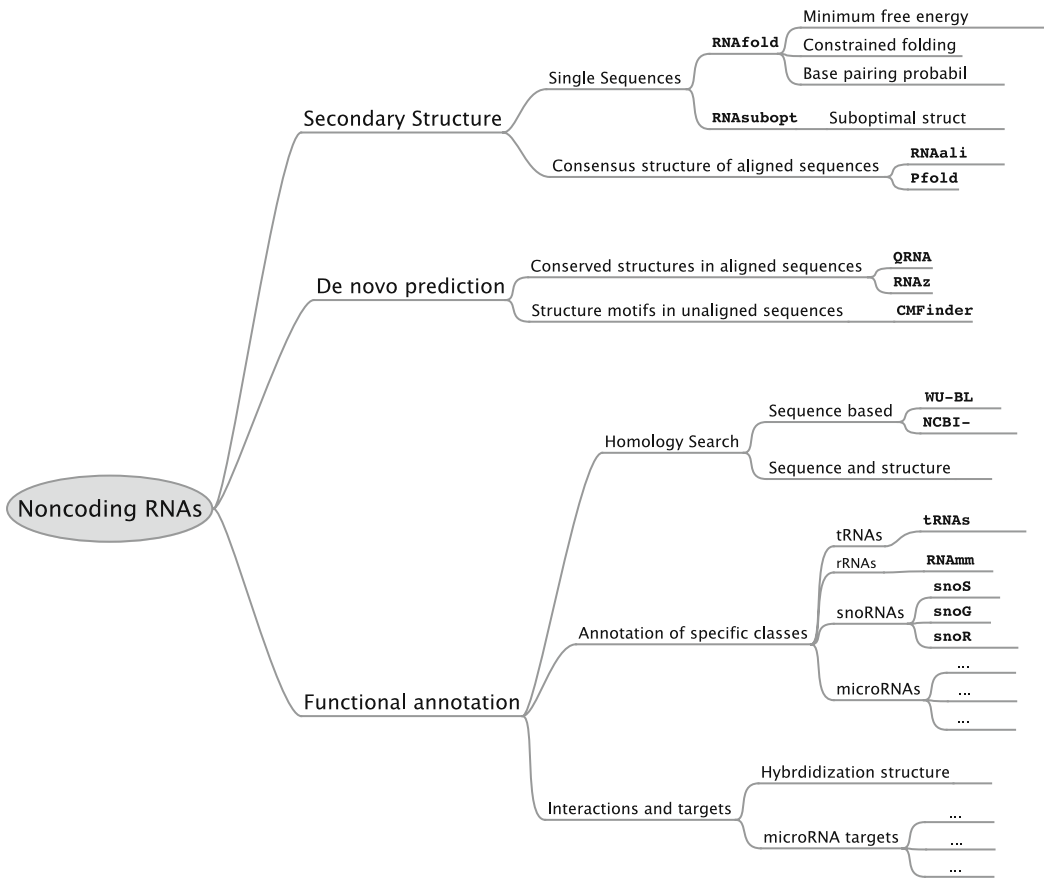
Noncoding RNAs

Secondary Structure
Single Sequences
RNAfold
Minimum free energy
Constrained folding
Base pairing probabil
RNAsubopt
Suboptimal struct
Consensus structure of aligned sequences
RNAali
Pfold

De novo prediction
Conserved structures in aligned sequences
QRNA
RNAz
Structure motifs in unaligned sequences
CMFinder

Functional annotation
Homology Search
Sequence based
WU-BL
NCBI-
Sequence and structure
Annotation of specific classes
tRNAs
tRNAs
rRNAs
RNAmm
snoRNAs
snoS
snoG
snoR
microRNAs
...
...
...
Interactions and targets
Hybrdidization structure
microRNA targets
...
...
...